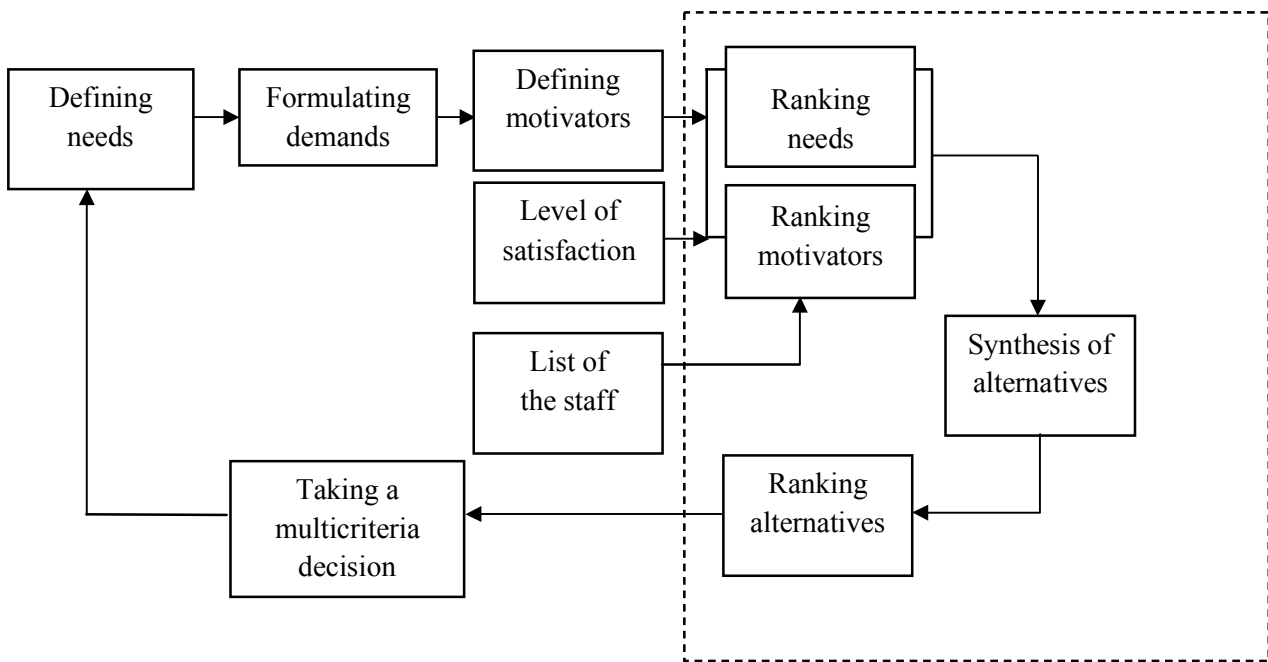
Defining needs

Formulating demands

Defining motivators

Level of satisfaction

List of the staff

Ranking needs

Ranking motivators

Synthesis of alternatives

Ranking alternatives

Taking a multicriteria decision